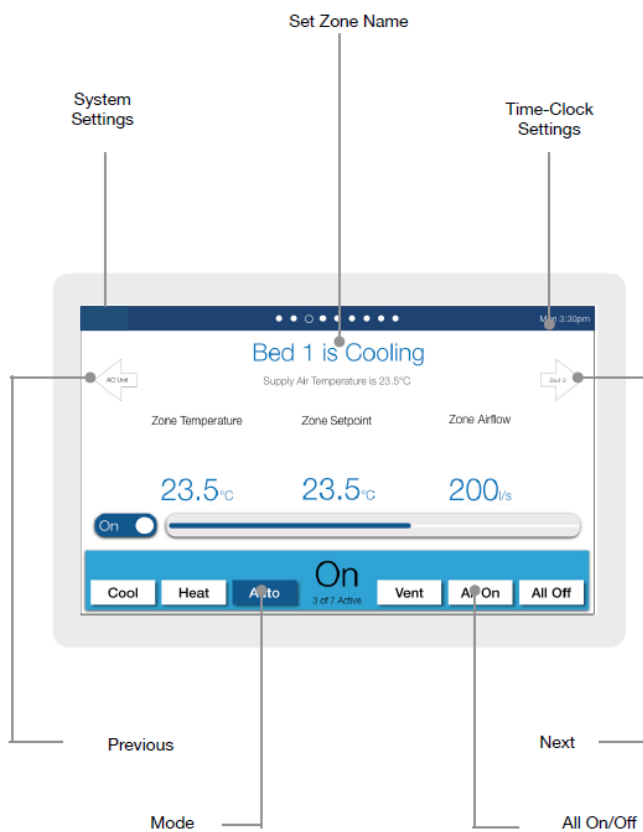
Set Zone Name

System Settings

Time-Clock Settings

Mon 3:30pm

Bed 1 is Cooling

AC Unit

Supply Air Temperature is 23.5°C

Bed 2

Zone Temperature

Zone Setpoint

Zone Airflow

23.5°C

23.5°C

200l/s

On

Cool

Heat

Auto

On

3 of 7 Active

Vent

All On

All Off

Previous

Next

Mode

All On/Off